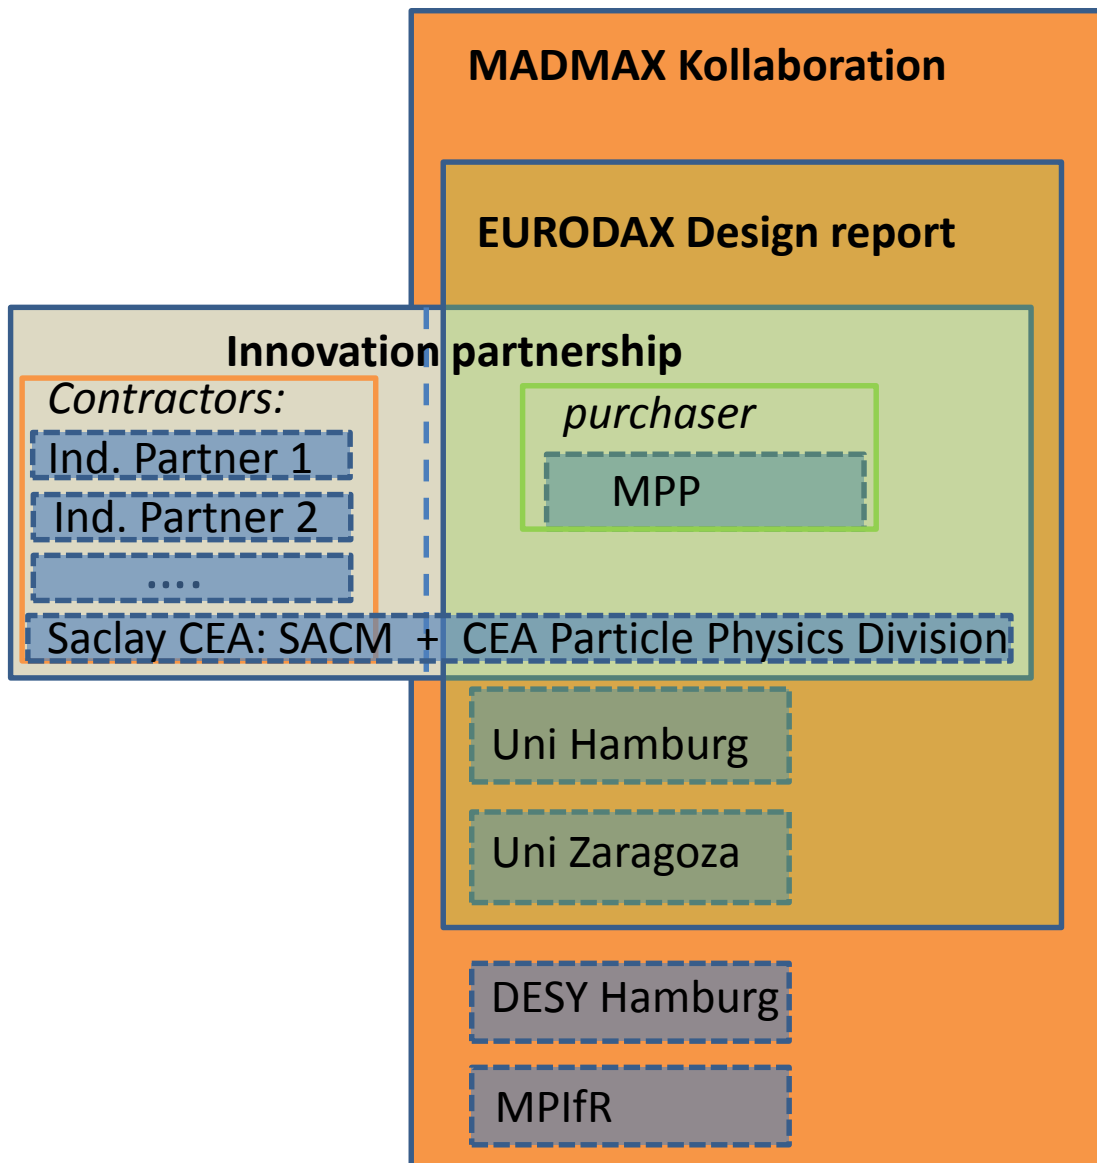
MADMAX Kollaboration

EURODAX Design report

Innovation partnership

Contractors:

Ind. Partner 1

Ind. Partner 2

....

purchaser

MPP

Saclay CEA: SACM + CEA Particle Physics Division

Uni Hamburg

Uni Zaragoza

DESY Hamburg

MPIfR